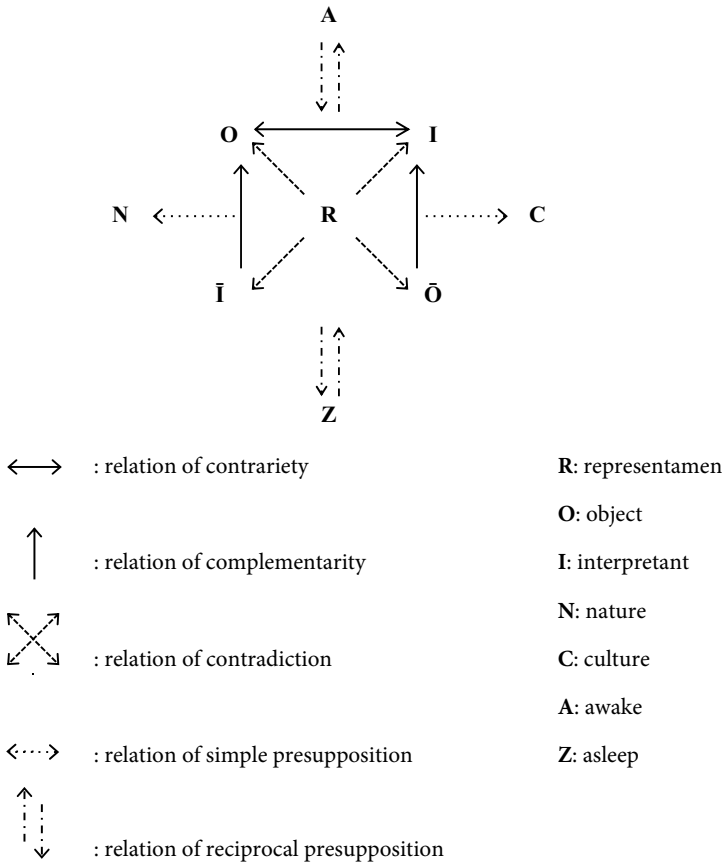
A

O I

N R C

Ī Ō

Z

: relation of contrariety

: relation of complementarity

: relation of contradiction

: relation of simple presupposition

: relation of reciprocal presupposition

**R**: representamen

**O**: object

**I**: interpretant

**N**: nature

**C**: culture

**A**: awake

**Z**: asleep